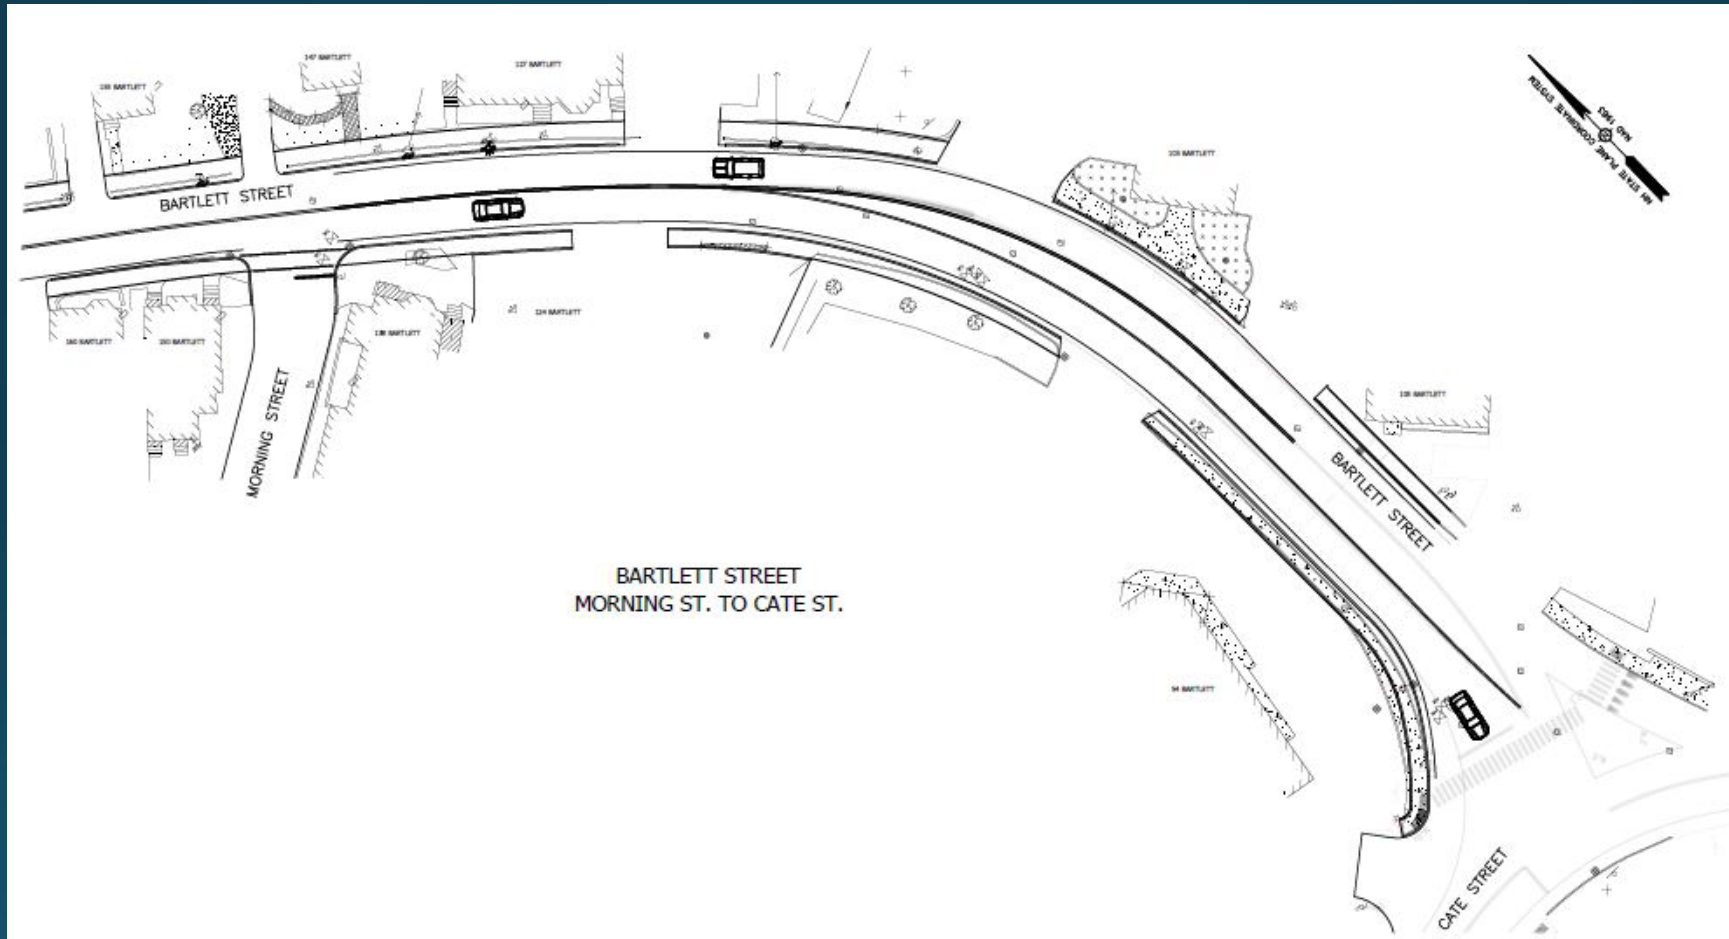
BARTLETT STREET

MORNING STREET

BARTLETT STREET

CATE STREET

BARTLETT STREET
MORNING ST. TO CATE ST.

NH STATE PLANE COORDINATE SYSTEM
NAD 1983

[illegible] BARTLETT

147 BARTLETT

137 BARTLETT

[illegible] BARTLETT

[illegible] BARTLETT

150 BARTLETT

138 BARTLETT

124 BARTLETT

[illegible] BARTLETT

94 BARTLETT